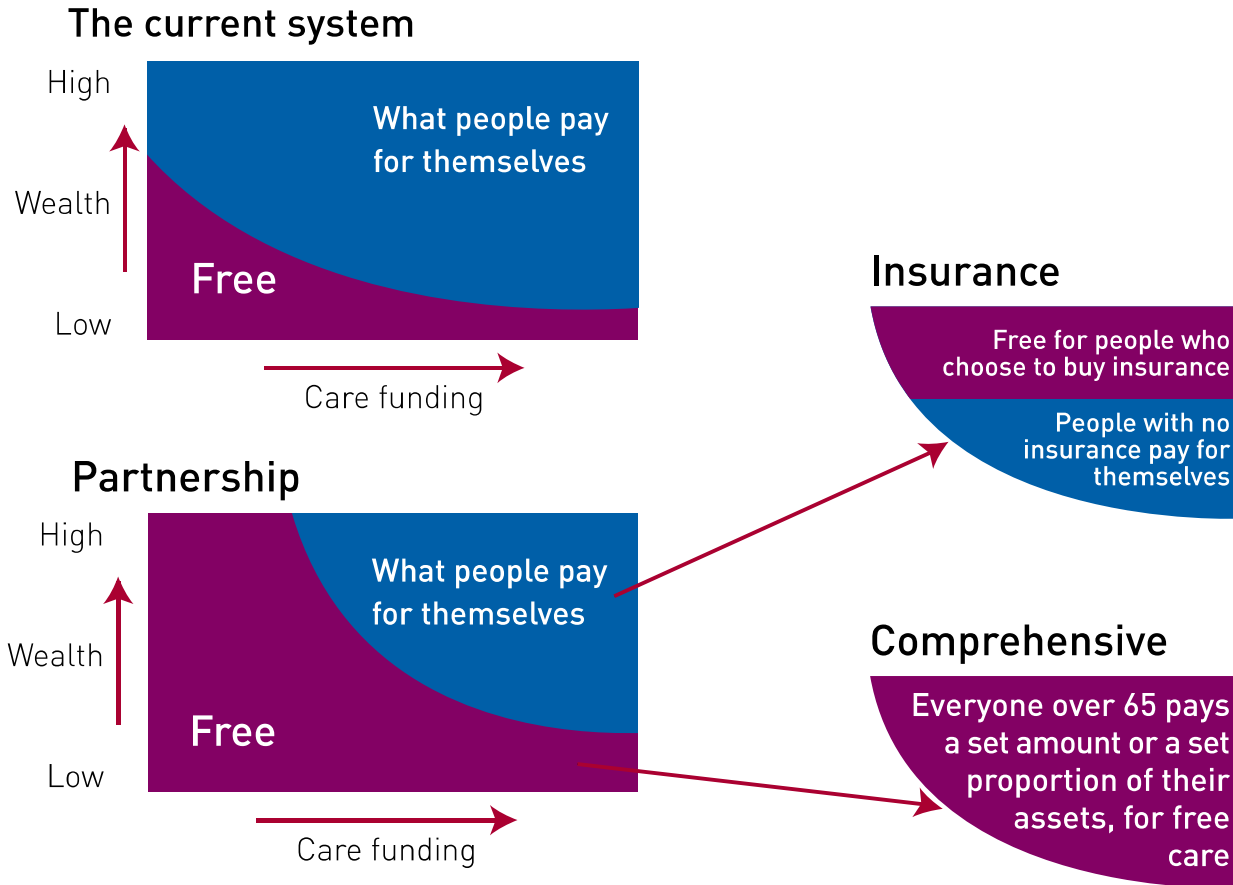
The current system

High

Wealth

Low

What people pay for themselves

Free

Care funding

Insurance

Free for people who choose to buy insurance

People with no insurance pay for themselves

Partnership

High

Wealth

Low

What people pay for themselves

Free

Care funding

Comprehensive

Everyone over 65 pays a set amount or a set proportion of their assets, for free care